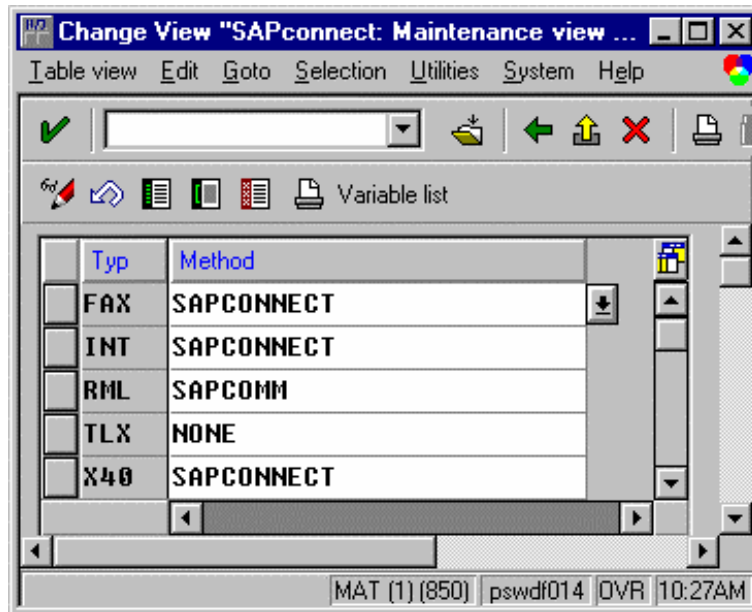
Change View "SAPconnect: Maintenance view ...

Table view Edit Goto Selection Utilities System Help

Variable list

| Typ | Method |
|---|---|
| FAX | SAPCONNECT |
| INT | SAPCONNECT |
| RML | SAPCOMM |
| TLX | NONE |
| X40 | SAPCONNECT |

MAT (1) (850) pswdf014 OVR 10:27AM